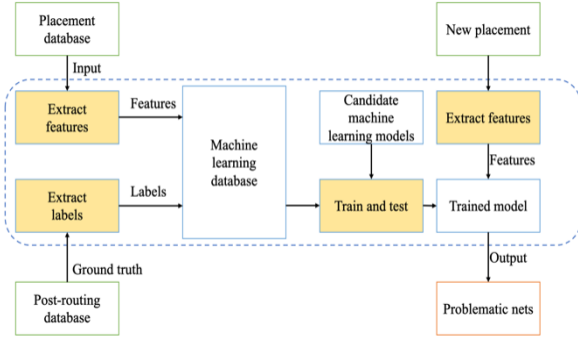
Placement database

Input

Extract features

Features

Extract labels

Labels

Ground truth

Post-routing database

Machine learning database

Candidate machine learning models

Train and test

New placement

Extract features

Features

Trained model

Output

Problematic nets